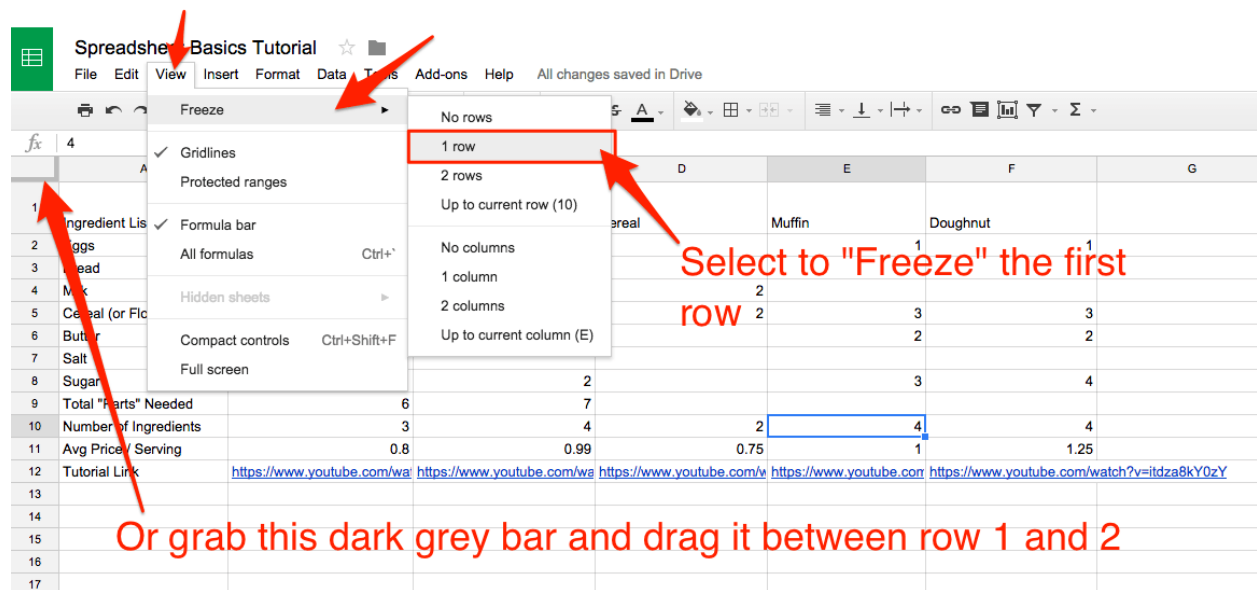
Spreadshe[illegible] Basics Tutorial
File Edit View Insert Format Data T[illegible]s Add-ons Help All changes saved in Drive

Freeze
✓ Gridlines
Protected ranges
✓ Formula bar
All formulas Ctrl+`
Hidden sheets
Compact controls Ctrl+Shift+F
Full screen

No rows
1 row
2 rows
Up to current row (10)
No columns
1 column
2 columns
Up to current column (E)

$f_x$ 4

| | A | | | D | E | F | G |
|---|---|---|---|---|---|---|---|
| 1 | Ingredient Lis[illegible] | | | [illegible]ereal | Muffin | Doughnut | |
| 2 | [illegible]ggs | | | | 1 | 1 | |
| 3 | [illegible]ead | | | | | | |
| 4 | M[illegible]k | | | 2 | | | |
| 5 | Ce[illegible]eal (or Flo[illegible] | | | 2 | 3 | 3 | |
| 6 | Butt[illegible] | | | | 2 | 2 | |
| 7 | Salt | | | | | | |
| 8 | Sugar | | 2 | | 3 | 4 | |
| 9 | Total "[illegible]arts" Needed | 6 | 7 | | | | |
| 10 | Number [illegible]f Ingredients | 3 | 4 | 2 | 4 | 4 | |
| 11 | Avg Price / Serving | 0.8 | 0.99 | 0.75 | 1 | 1.25 | |
| 12 | Tutorial Link | https://www.youtube.com/wat | https://www.youtube.com/wa | https://www.youtube.com/w | https://www.youtube.com | https://www.youtube.com/watch?v=itdza8kY0zY | |
| 13 | | | | | | | |
| 14 | | | | | | | |
| 15 | | | | | | | |
| 16 | | | | | | | |
| 17 | | | | | | | |

Select to "Freeze" the first row

Or grab this dark grey bar and drag it between row 1 and 2